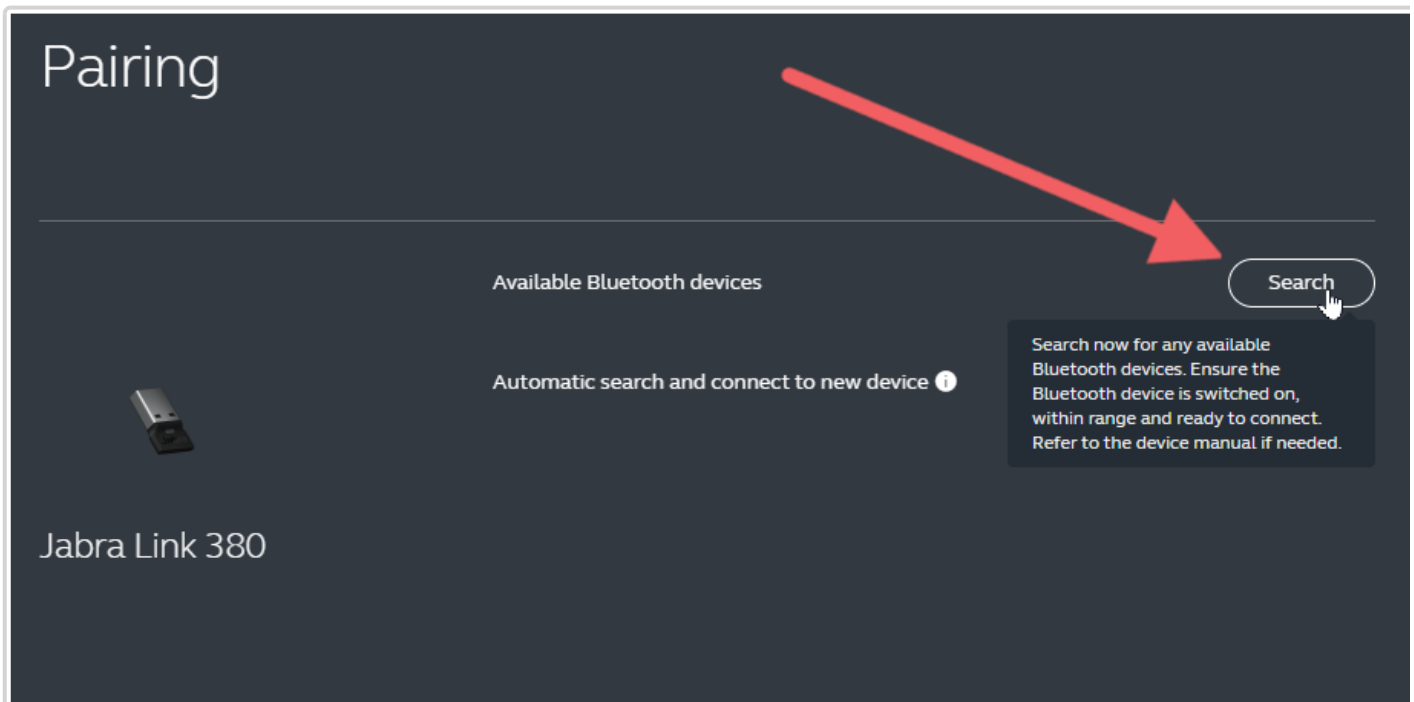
Pairing

Available Bluetooth devices

Search

Search now for any available Bluetooth devices. Ensure the Bluetooth device is switched on, within range and ready to connect. Refer to the device manual if needed.

Automatic search and connect to new device

Jabra Link 380